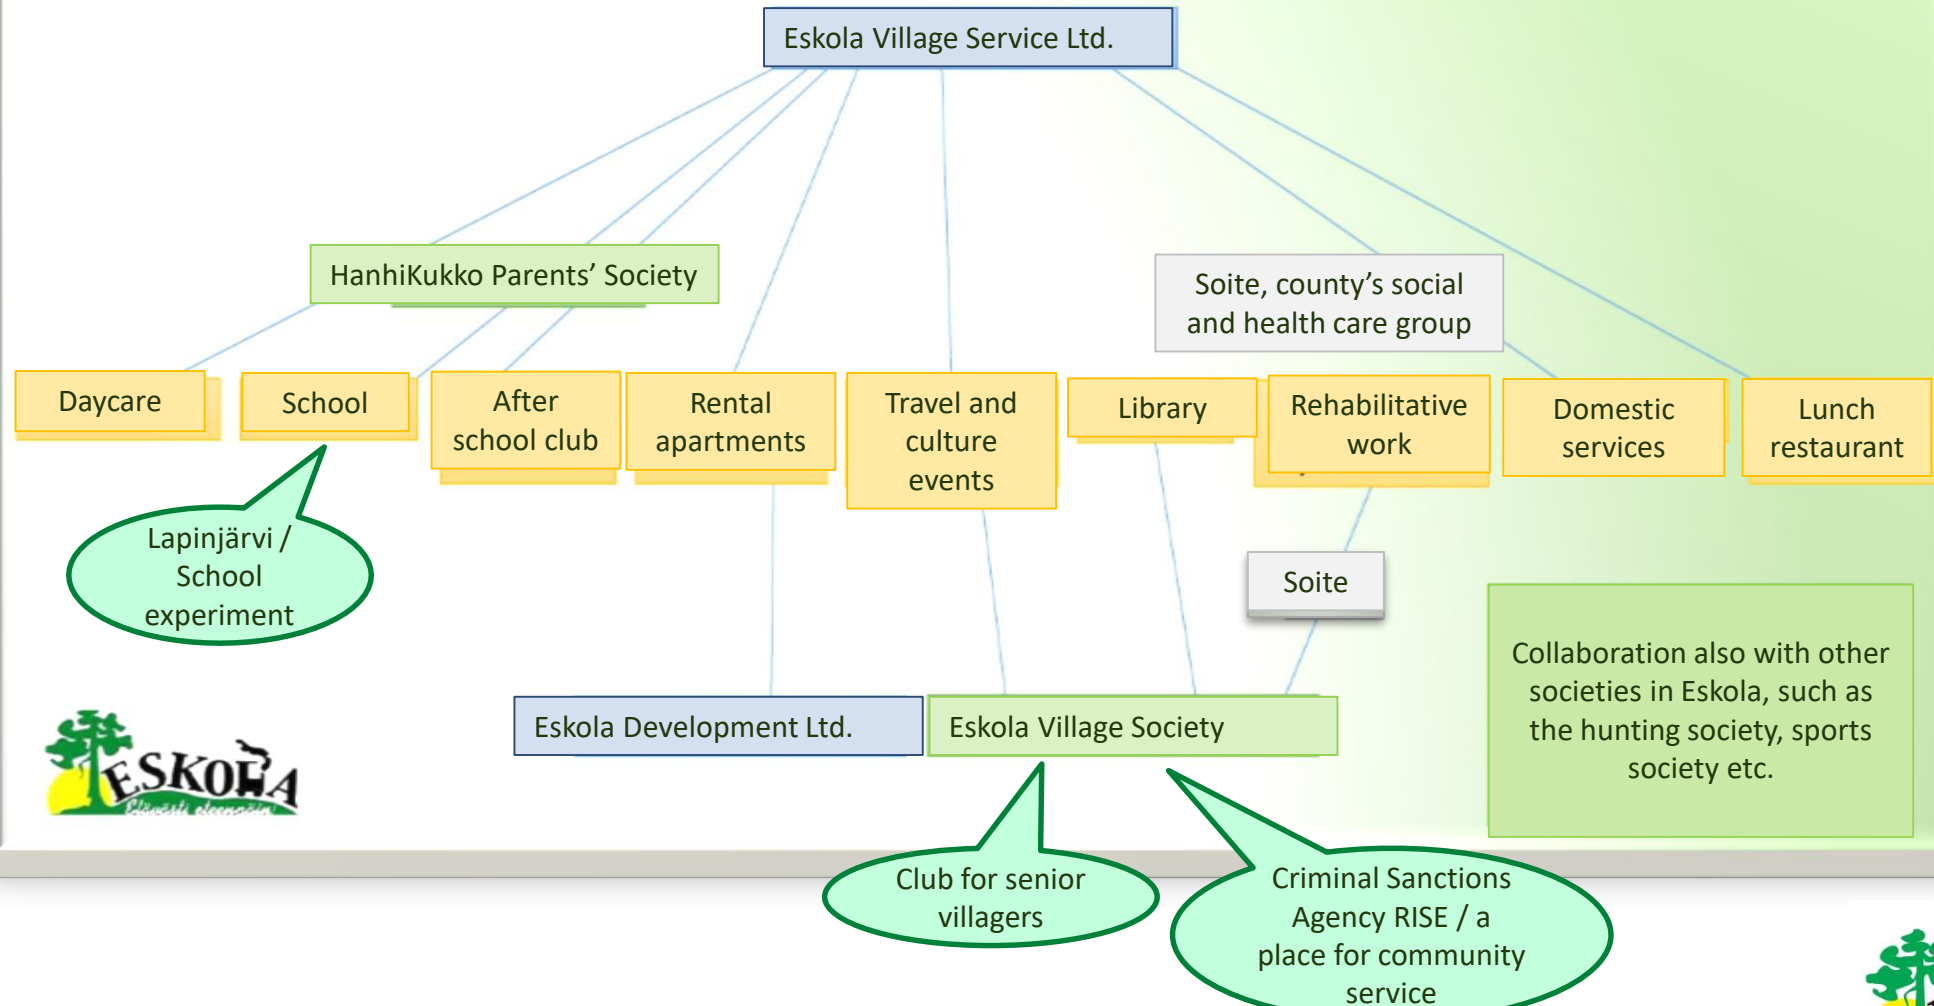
Eskola Village Service Ltd.

HanhiKukko Parents' Society

Soite, county's social and health care group

Daycare

School

After school club

Rental apartments

Travel and culture events

Library

Rehabilitative work

Domestic services

Lunch restaurant

Lapinjärvi / School experiment

Soite

Collaboration also with other societies in Eskola, such as the hunting society, sports society etc.

ESKOLA

Eskola Development Ltd.

Eskola Village Society

Club for senior villagers

Criminal Sanctions Agency RISE / a place for community service